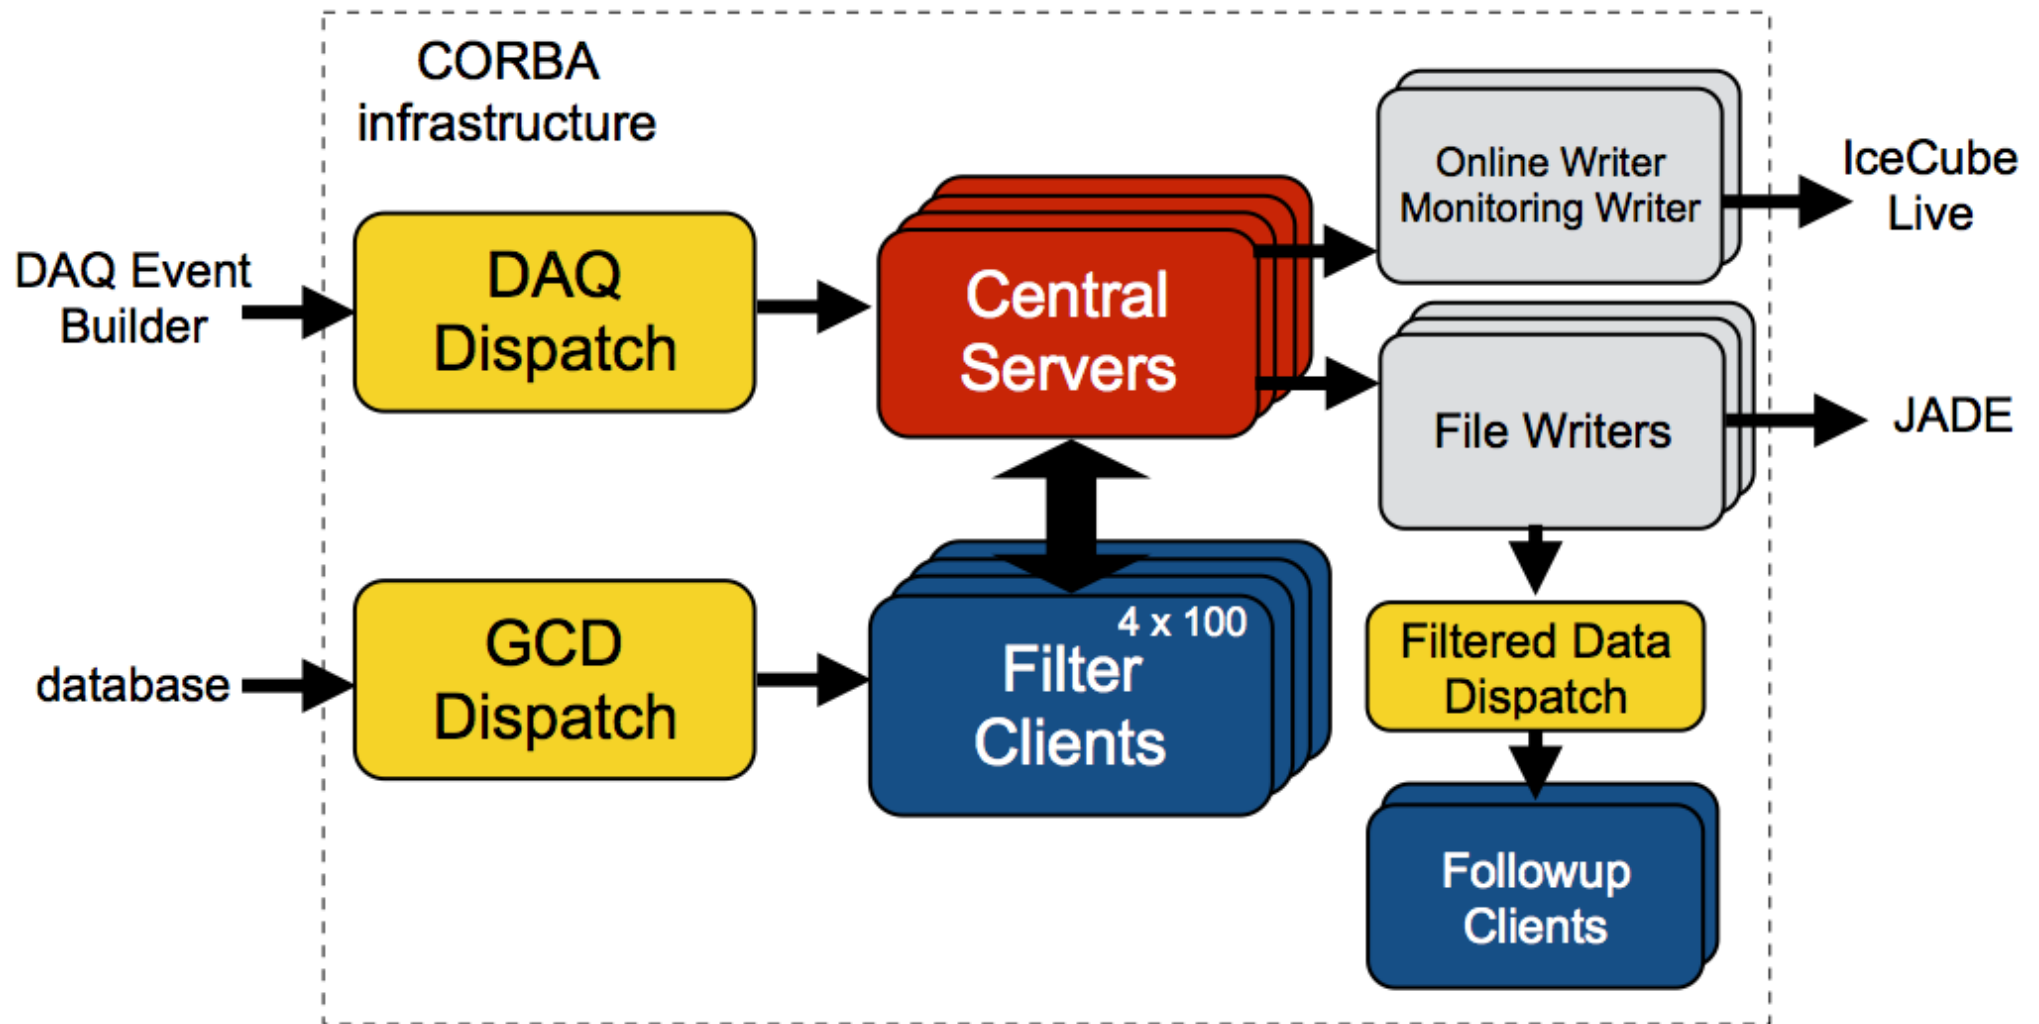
CORBA infrastructure

DAQ Event Builder

DAQ Dispatch

Central Servers

Online Writer
Monitoring Writer

IceCube Live

File Writers

JADE

database

GCD Dispatch

4 x 100
Filter Clients

Filtered Data Dispatch

Followup Clients